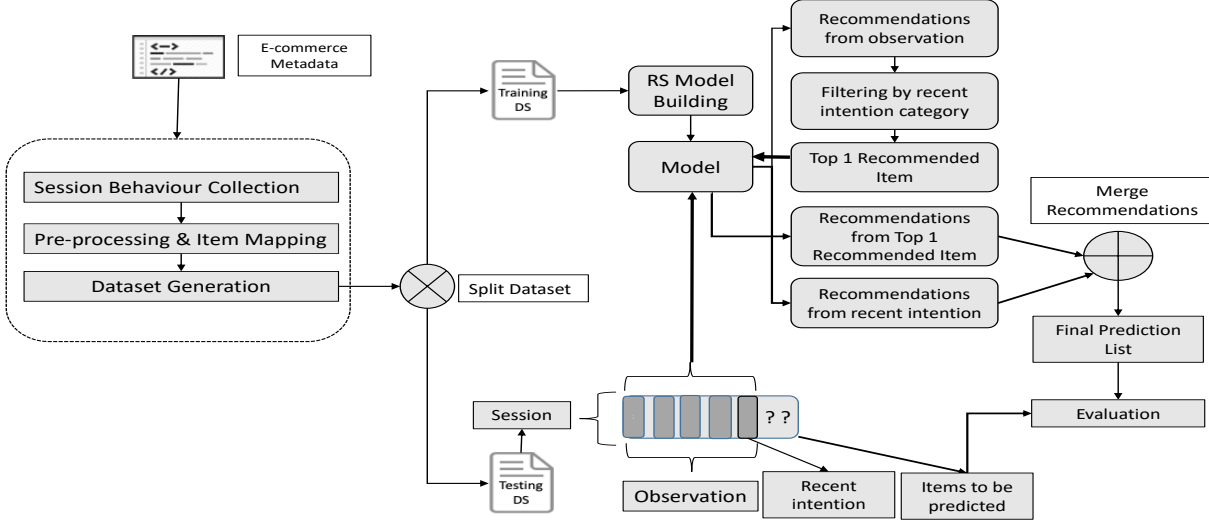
E-commerce Metadata

Session Behaviour Collection

Pre-processing & Item Mapping

Dataset Generation

Split Dataset

Training DS

RS Model Building

Model

Recommendations from observation

Filtering by recent intention category

Top 1 Recommended Item

Recommendations from Top 1 Recommended Item

Recommendations from recent intention

Merge Recommendations

Final Prediction List

Evaluation

Session

? ?

Testing DS

Observation

Recent intention

Items to be predicted